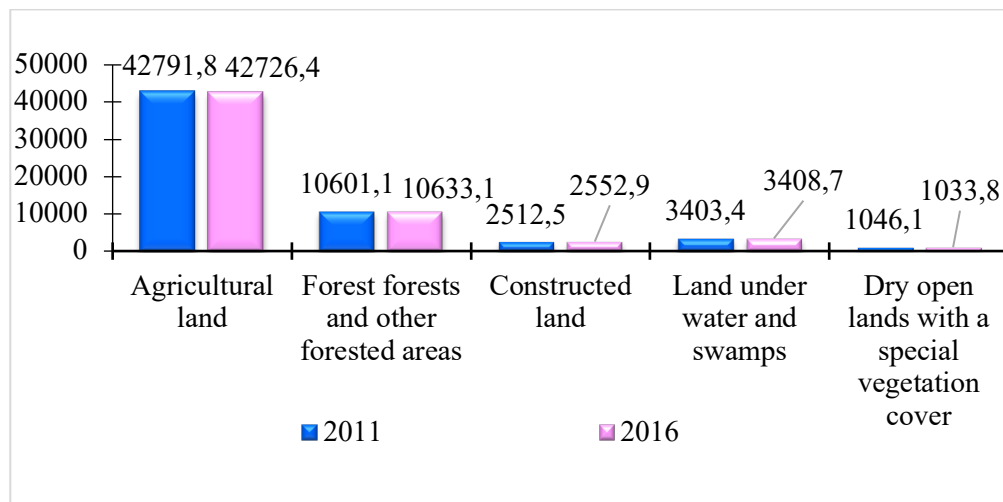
50000
40000
30000
20000
10000
0

42791,8 42726,4
10601,1 10633,1
2512,5 2552,9
3403,4 3408,7
1046,1 1033,8

Agricultural land
Forest forests and other forested areas
Constructed land
Land under water and swamps
Dry open lands with a special vegetation cover

2011
2016